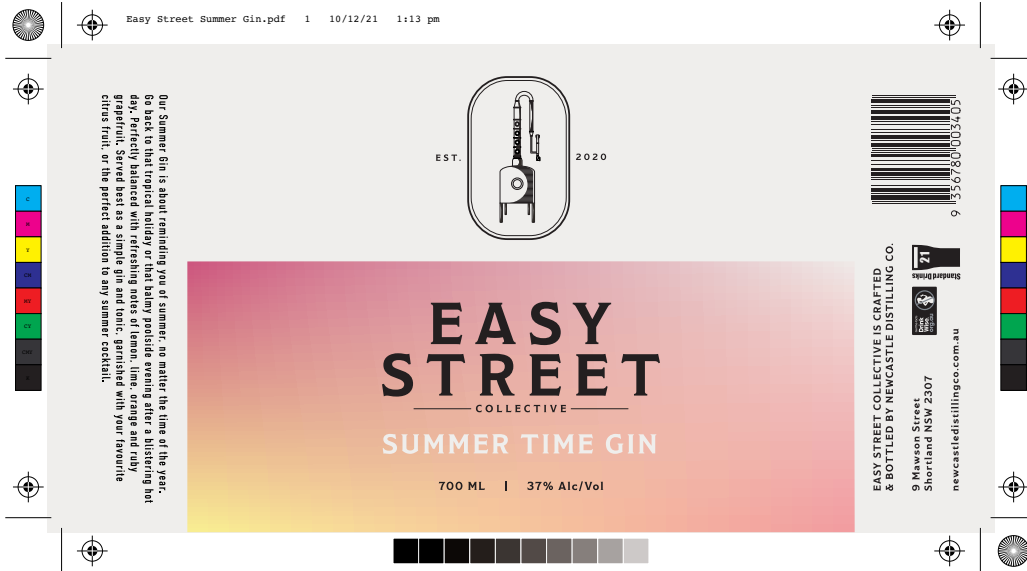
Easy Street Summer Gin.pdf 1 10/12/21 1:13 pm

Our Summer Gin is about reminding you of summer, no matter the time of the year. Go back to that tropical holiday or that balmy poolside evening after a blistering hot day. Perfectly balanced with refreshing notes of lemon, lime, orange and ruby grapefruit. Served best as a simple gin and tonic, garnished with your favourite citrus fruit, or the perfect addition to any summer cocktail.

EST. 2020

EASY STREET
COLLECTIVE

SUMMER TIME GIN

700 ML | 37% Alc/Vol

9 356780 003405

21 Standard Drinks

EASY STREET COLLECTIVE IS CRAFTED & BOTTLED BY NEWCASTLE DISTILLING CO.

9 Mawson Street
Shortland NSW 2307

newcastledistillingco.com.au

C M Y CK RY CY CM